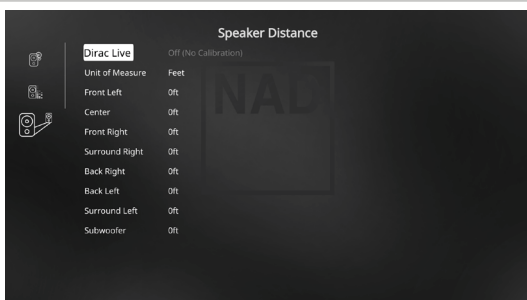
Speaker Distance

| | |
|---|---|
| Dirac Live | Off (No Calibration) |
| Unit of Measure | Feet |
| Front Left | 0ft |
| Center | 0ft |
| Front Right | 0ft |
| Surround Right | 0ft |
| Back Right | 0ft |
| Back Left | 0ft |
| Surround Left | 0ft |
| Subwoofer | 0ft |

NAD